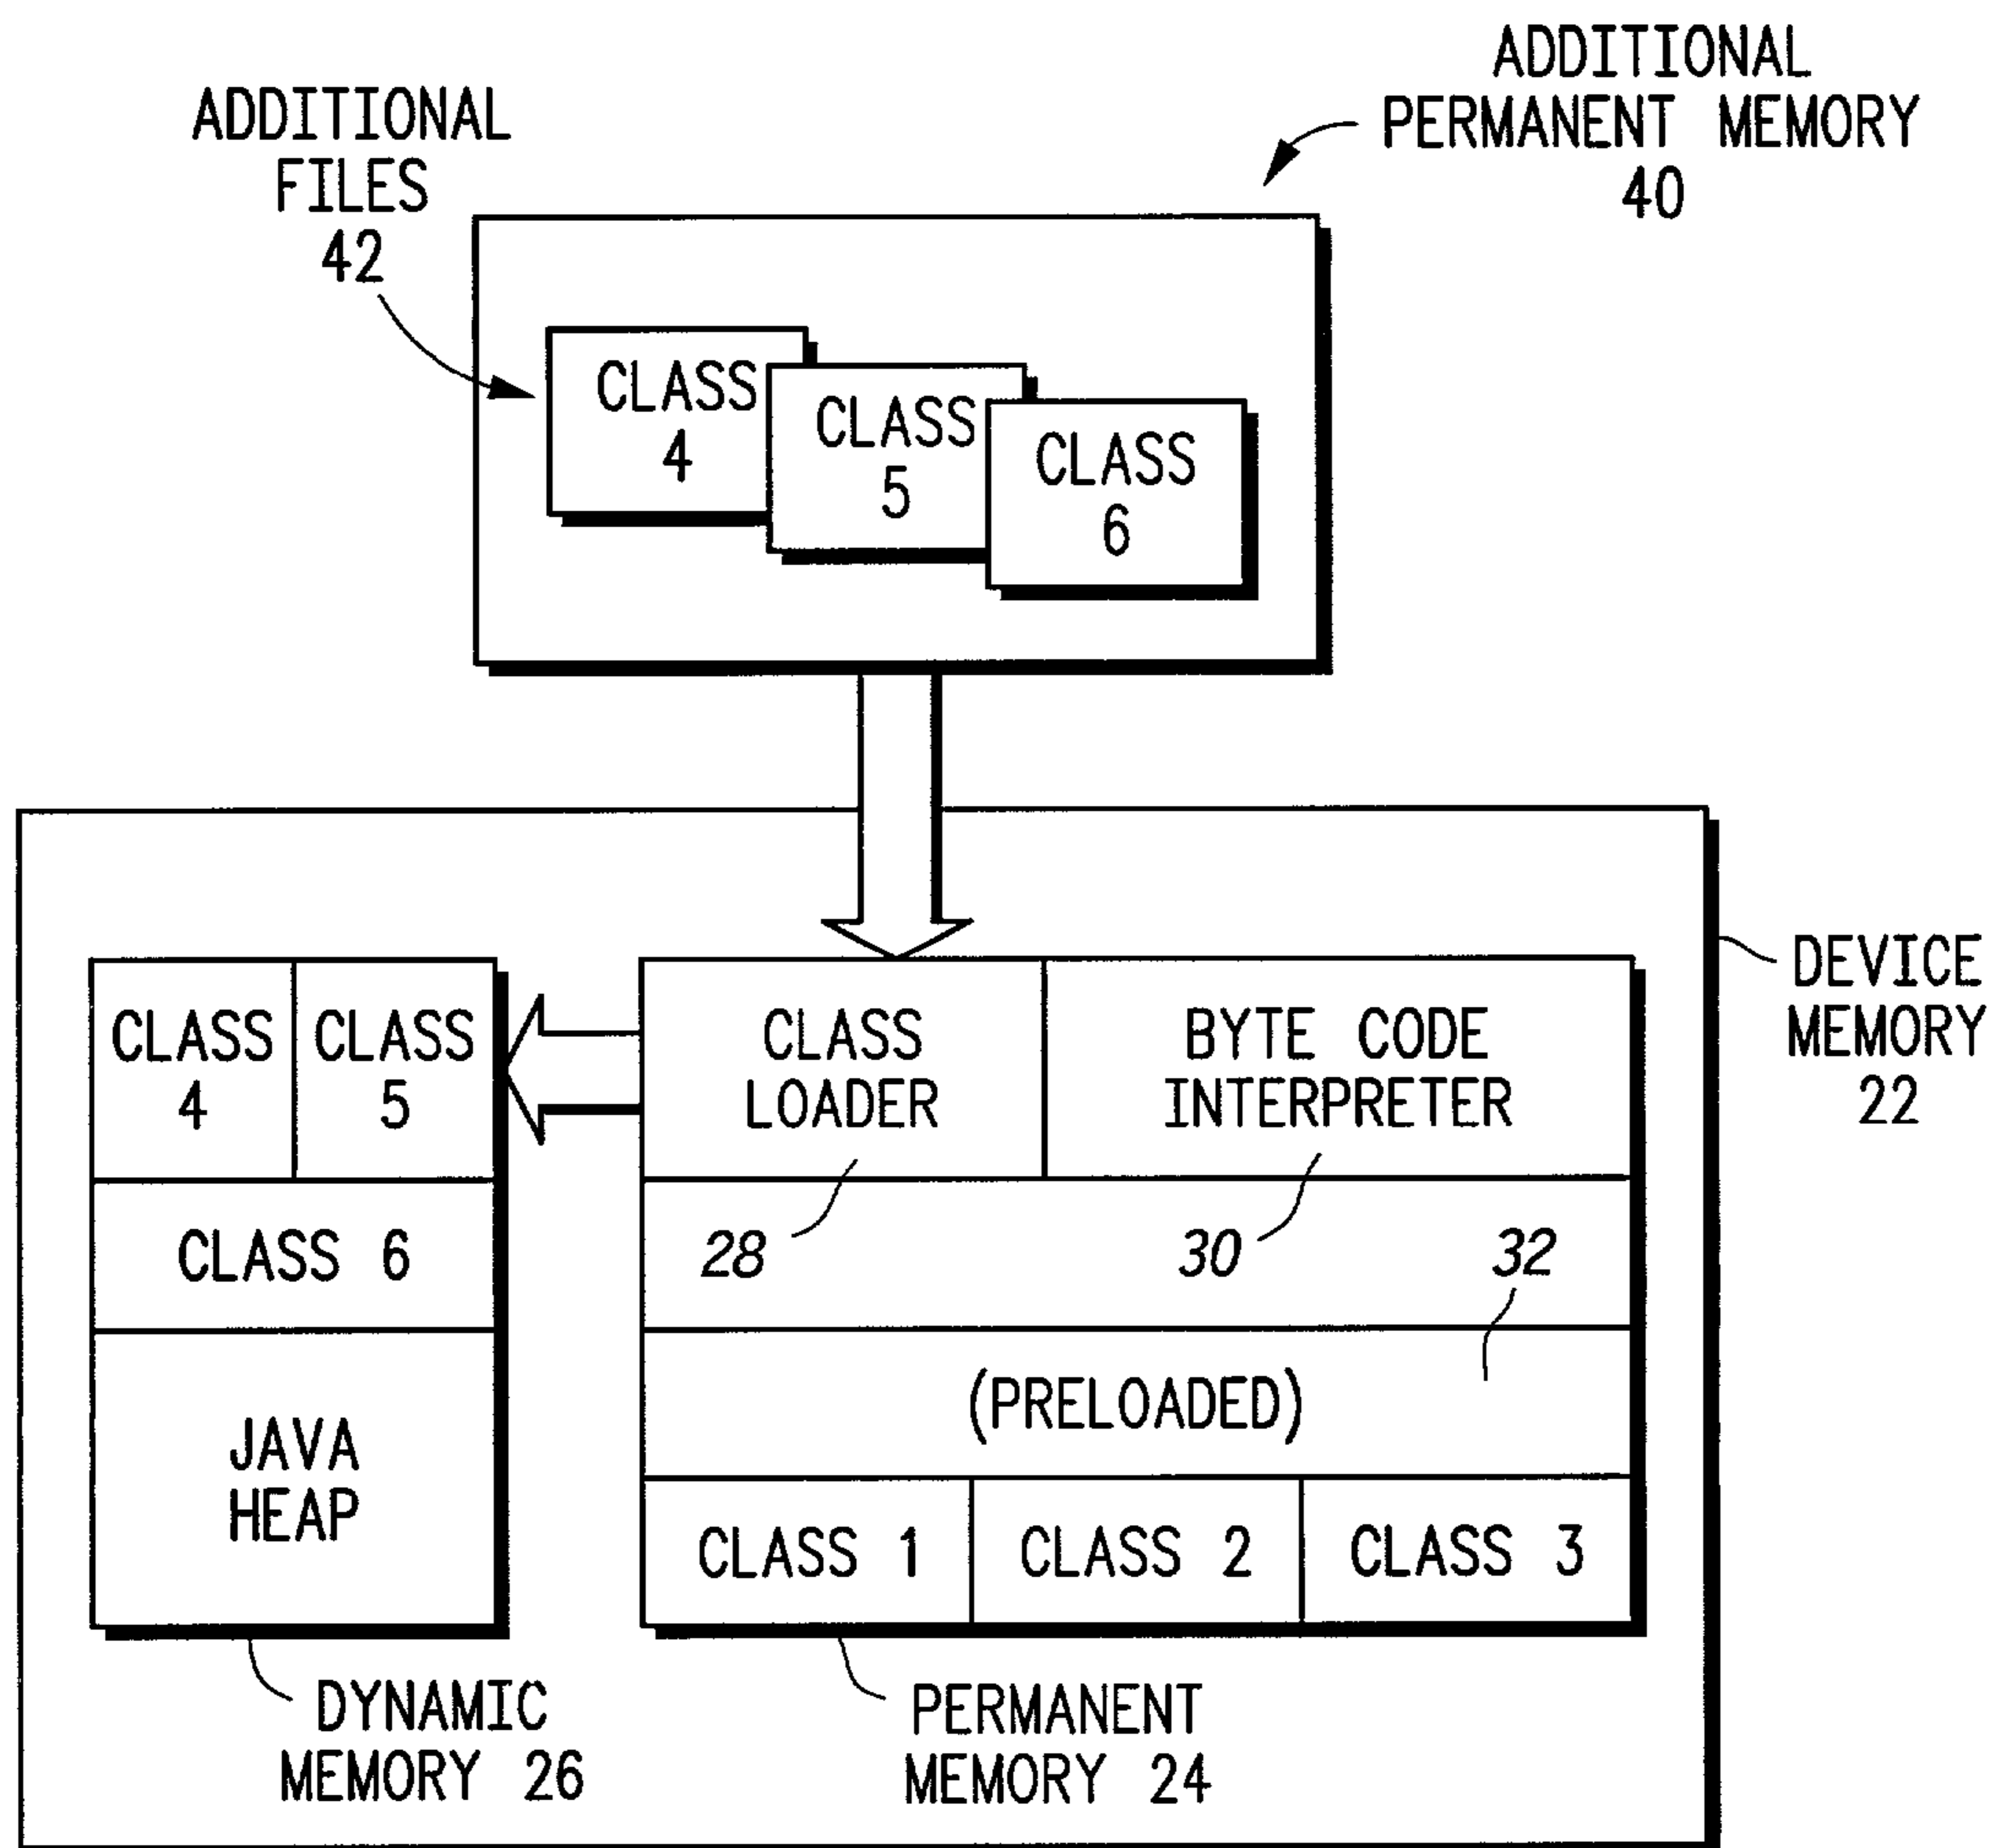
ADDITIONAL PERMANENT MEMORY 40

ADDITIONAL FILES 42

CLASS 4

CLASS 5

CLASS 6

DEVICE MEMORY 22

CLASS 4

CLASS 5

CLASS 6

JAVA HEAP

CLASS LOADER

BYTE CODE INTERPRETER

28

30

32

(PRELOADED)

CLASS 1

CLASS 2

CLASS 3

DYNAMIC MEMORY 26

PERMANENT MEMORY 24